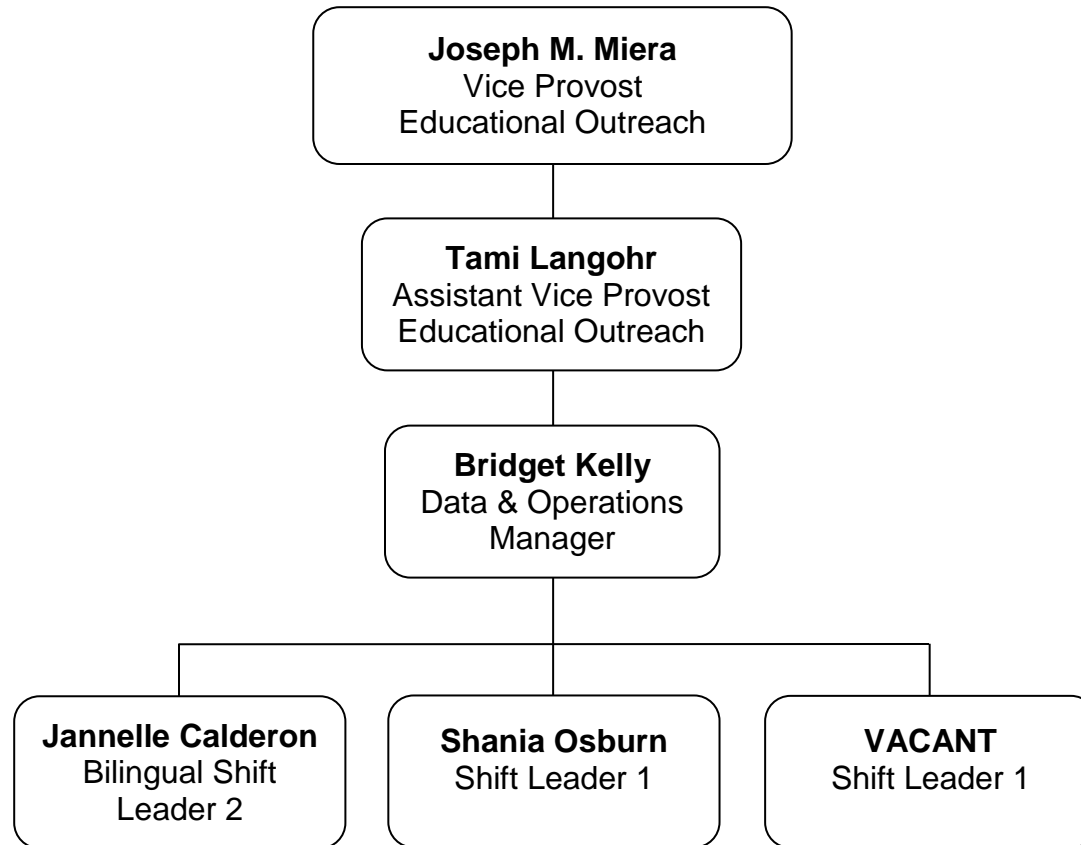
**Joseph M. Miera**
Vice Provost
Educational Outreach

**Tami Langohr**
Assistant Vice Provost
Educational Outreach

**Bridget Kelly**
Data & Operations Manager

**Jannelle Calderon**
Bilingual Shift Leader 2

**Shania Osburn**
Shift Leader 1

**VACANT**
Shift Leader 1